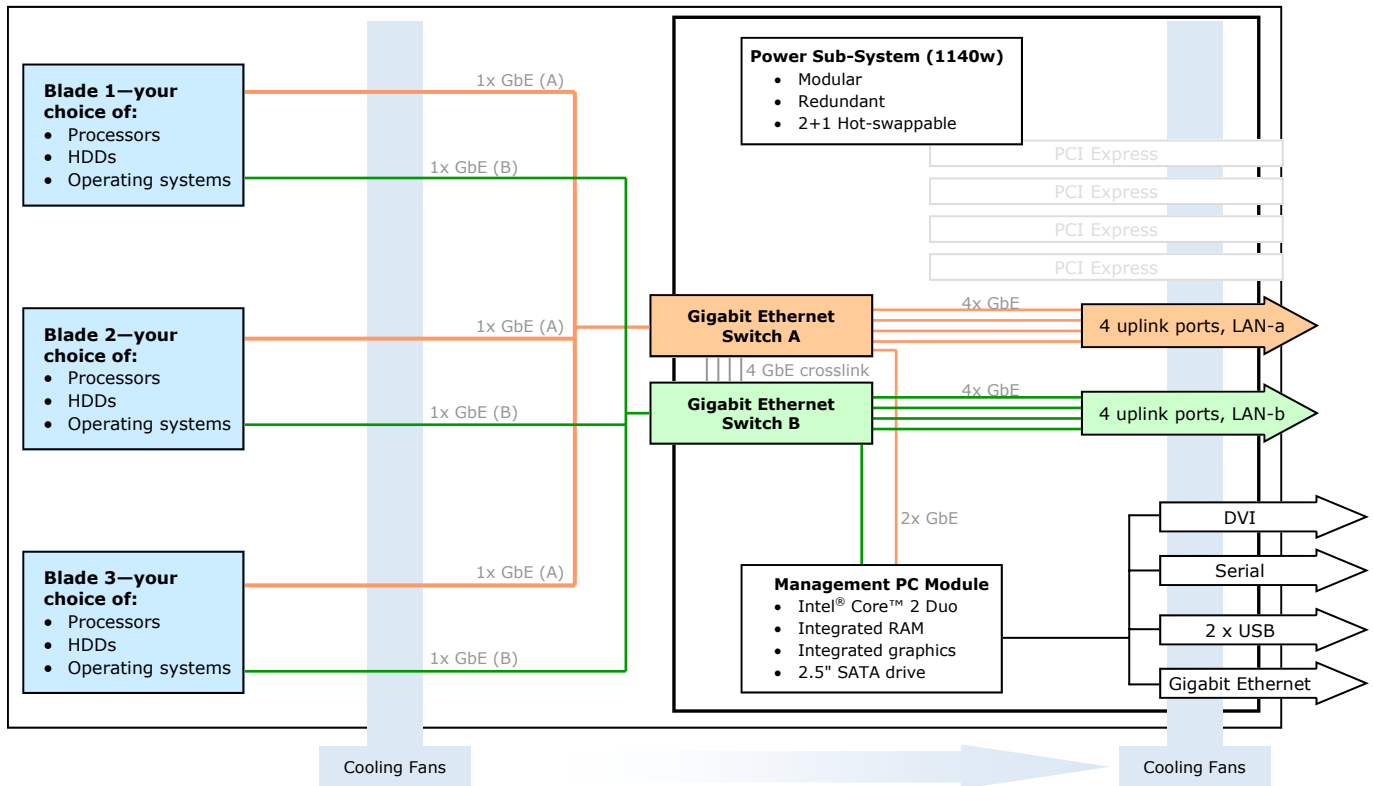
Blade 1—your choice of:
- Processors
- HDDs
- Operating systems

1x GbE (A)

1x GbE (B)

Blade 2—your choice of:
- Processors
- HDDs
- Operating systems

1x GbE (A)

1x GbE (B)

Blade 3—your choice of:
- Processors
- HDDs
- Operating systems

1x GbE (A)

1x GbE (B)

Power Sub-System (1140w)
- Modular
- Redundant
- 2+1 Hot-swappable

PCI Express
PCI Express
PCI Express
PCI Express

Gigabit Ethernet Switch A

4x GbE

4 uplink ports, LAN-a

4 GbE crosslink

Gigabit Ethernet Switch B

4x GbE

4 uplink ports, LAN-b

2x GbE

DVI

Serial

Management PC Module
- Intel® Core™ 2 Duo
- Integrated RAM
- Integrated graphics
- 2.5" SATA drive

2 x USB

Gigabit Ethernet

Cooling Fans

Cooling Fans